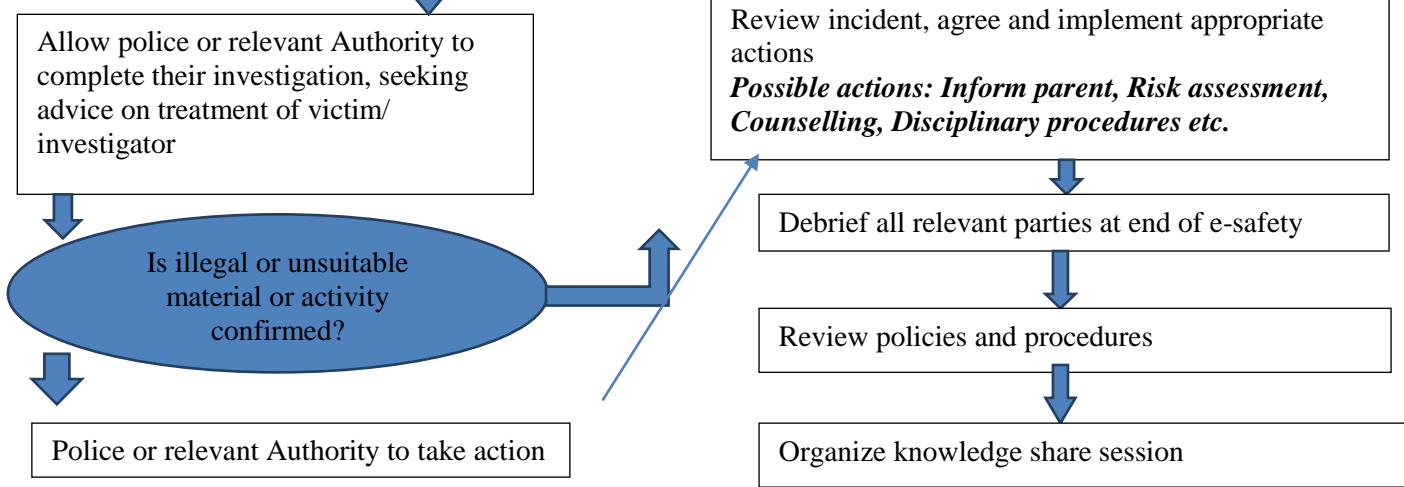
Allow police or relevant Authority to complete their investigation, seeking advice on treatment of victim/ investigator

Is illegal or unsuitable material or activity confirmed?

Police or relevant Authority to take action

Review incident, agree and implement appropriate actions
***Possible actions: Inform parent, Risk assessment, Counselling, Disciplinary procedures etc.***

Debrief all relevant parties at end of e-safety

Review policies and procedures

Organize knowledge share session